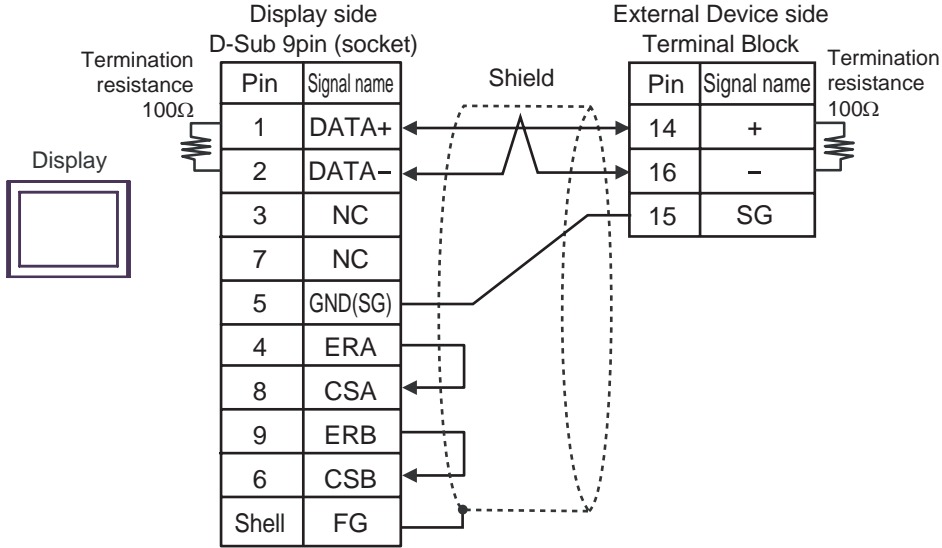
Display side
D-Sub 9pin (socket)

Termination resistance 100Ω

Display

| Pin | Signal name |
|---|---|
| 1 | DATA+ |
| 2 | DATA– |
| 3 | NC |
| 7 | NC |
| 5 | GND(SG) |
| 4 | ERA |
| 8 | CSA |
| 9 | ERB |
| 6 | CSB |
| Shell | FG |

Shield

External Device side
Terminal Block

| Pin | Signal name |
|---|---|
| 14 | + |
| 16 | – |
| 15 | SG |

Termination resistance 100Ω